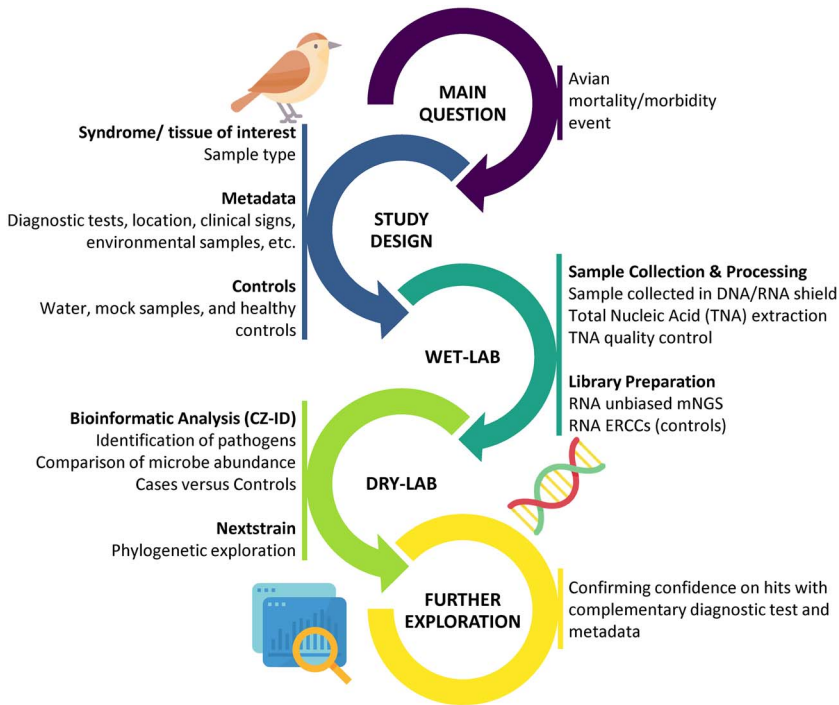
MAIN QUESTION

Avian mortality/morbidity event

Syndrome/ tissue of interest
Sample type

Metadata
Diagnostic tests, location, clinical signs, environmental samples, etc.

Controls
Water, mock samples, and healthy controls

STUDY DESIGN

Sample Collection & Processing
Sample collected in DNA/RNA shield
Total Nucleic Acid (TNA) extraction
TNA quality control

WET-LAB

Library Preparation
RNA unbiased mNGS
RNA ERCCs (controls)

Bioinformatic Analysis (CZ-ID)
Identification of pathogens
Comparison of microbe abundance
Cases versus Controls

DRY-LAB

Nextstrain
Phylogenetic exploration

FURTHER EXPLORATION

Confirming confidence on hits with complementary diagnostic test and metadata